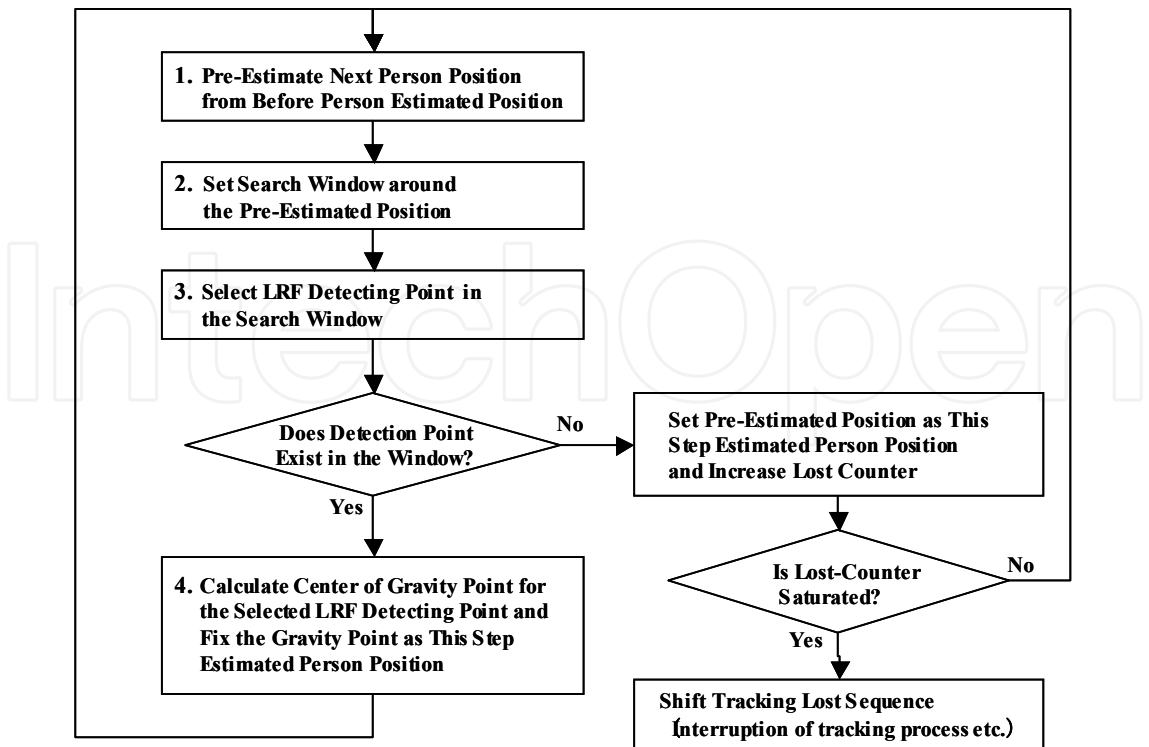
1. Pre-Estimate Next Person Position from Before Person Estimated Position

2. Set Search Window around the Pre-Estimated Position

3. Select LRF Detecting Point in the Search Window

Does Detection Point Exist in the Window?

No

Set Pre-Estimated Position as This Step Estimated Person Position and Increase Lost Counter

Yes

4. Calculate Center of Gravity Point for the Selected LRF Detecting Point and Fix the Gravity Point as This Step Estimated Person Position

Is Lost-Counter Saturated?

No

Yes

Shift Tracking Lost Sequence (Interruption of tracking process etc.)

IntechOpen